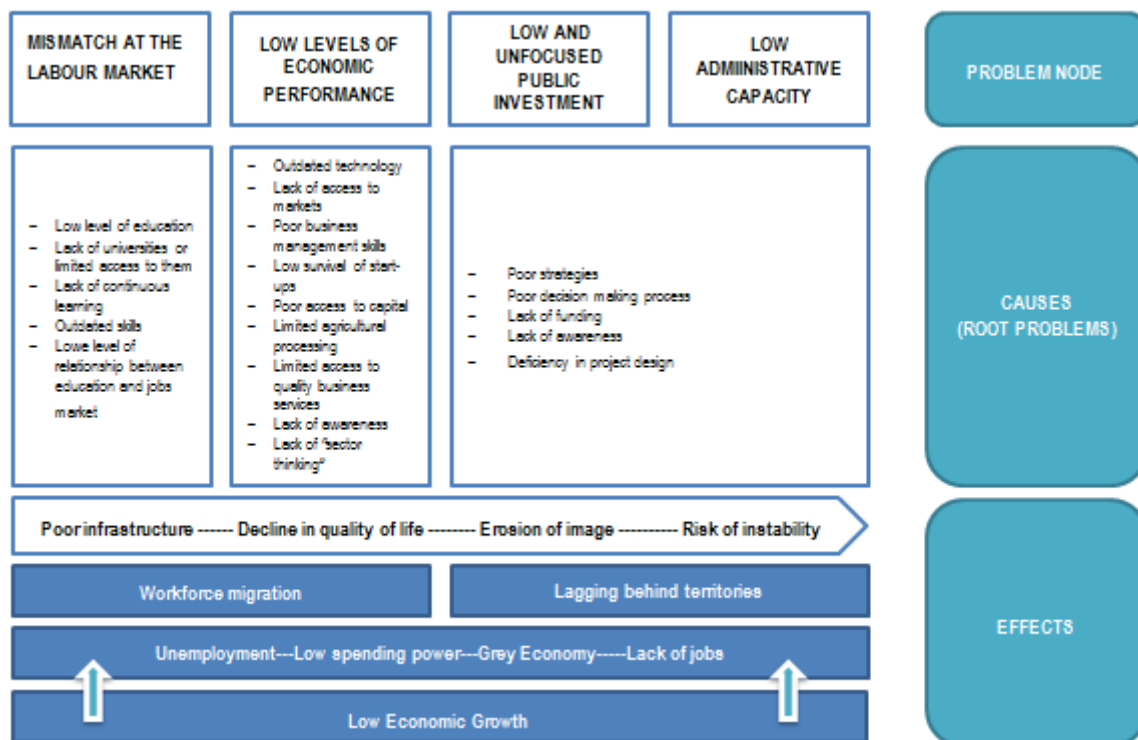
MISMATCH AT THE LABOUR MARKET

LOW LEVELS OF ECONOMIC PERFORMANCE

LOW AND UNFOCUSED PUBLIC INVESTMENT

LOW ADMIINISTRATIVE CAPACITY

PROBLEM NODE

– Low level of education
– Lack of universities or limited access to them
– Lack of continuous learning
– Outdated skills
– Lowe level of relationship between education and jobs market

– Outdated technology
– Lack of access to markets
– Poor business management skills
– Low survival of start-ups
– Poor access to capital
– Limited agricultural processing
– Limited access to quality business services
– Lack of awareness
– Lack of "sector thinking"

– Poor strategies
– Poor decision making process
– Lack of funding
– Lack of awareness
– Deficiency in project design

CAUSES (ROOT PROBLEMS)

Poor infrastructure ------ Decline in quality of life -------- Erosion of image ---------- Risk of instability

Workforce migration

Lagging behind territories

Unemployment---Low spending power---Grey Economy-----Lack of jobs

Low Economic Growth

EFFECTS